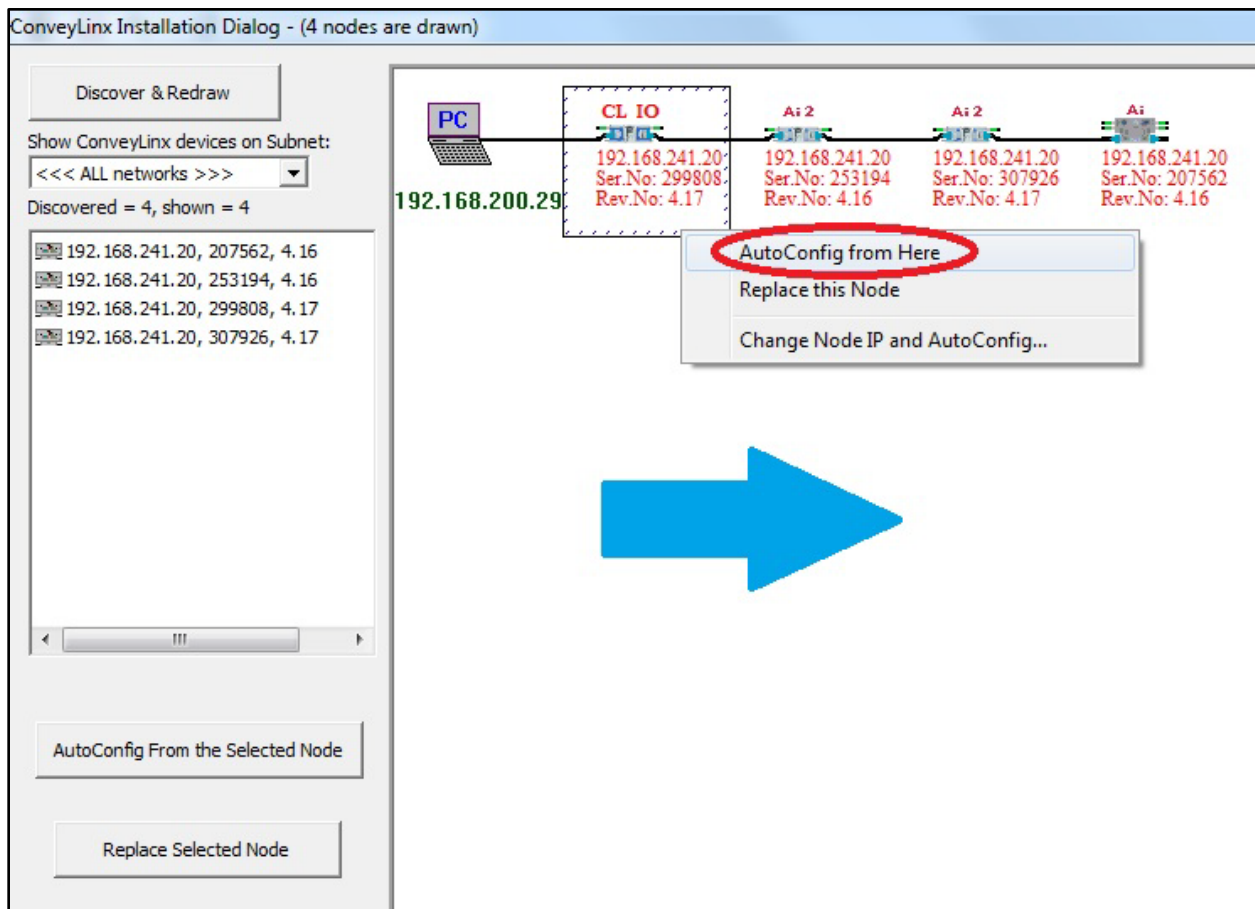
ConveyLinx Installation Dialog - (4 nodes are drawn)

Discover & Redraw

Show ConveyLinx devices on Subnet:

<<< ALL networks >>>

Discovered = 4, shown = 4

192.168.241.20, 207562, 4.16
192.168.241.20, 253194, 4.16
192.168.241.20, 299808, 4.17
192.168.241.20, 307926, 4.17

AutoConfig From the Selected Node

Replace Selected Node

PC

192.168.200.29

CL IO
192.168.241.20
Ser.No: 299808
Rev.No: 4.17

Ai 2
192.168.241.20
Ser.No: 253194
Rev.No: 4.16

Ai 2
192.168.241.20
Ser.No: 307926
Rev.No: 4.17

Ai
192.168.241.20
Ser.No: 207562
Rev.No: 4.16

AutoConfig from Here
Replace this Node
Change Node IP and AutoConfig...